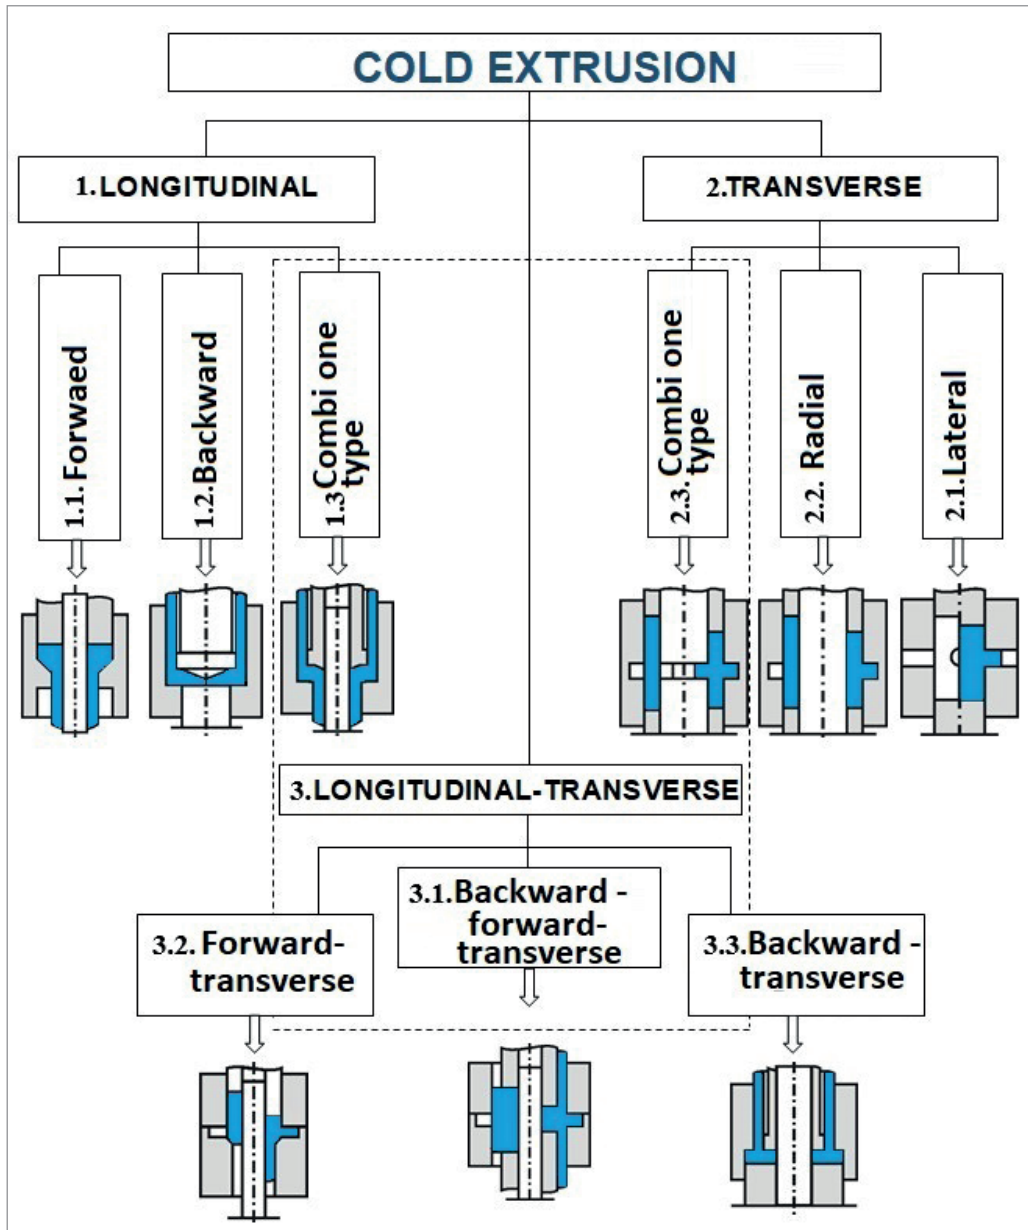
COLD EXTRUSION

1.LONGITUDINAL

2.TRANSVERSE

1.1.Forwaed

1.2.Backward

1.3.Combi one type

2.3.Combi one type

2.2. Radial

2.1.Lateral

3.LONGITUDINAL-TRANSVERSE

3.2.Forward-transverse

3.1.Backward - forward-transverse

3.3.Backward - transverse